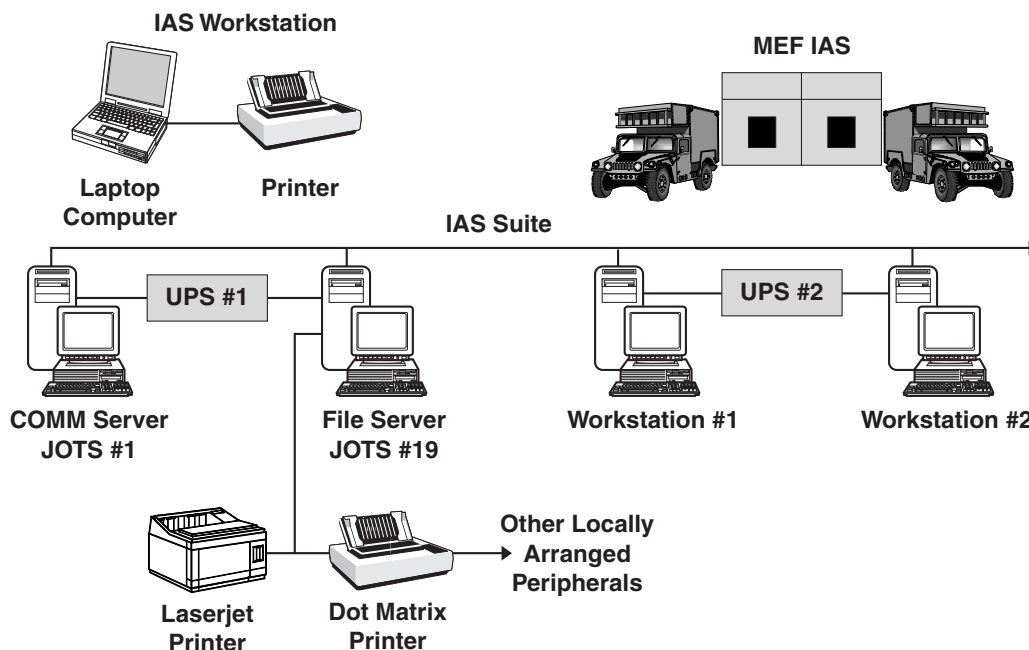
IAS Workstation

Laptop Computer

Printer

MEF IAS

IAS Suite

UPS #1

UPS #2

COMM Server JOTS #1

File Server JOTS #19

Workstation #1

Workstation #2

Laserjet Printer

Dot Matrix Printer

Other Locally Arranged Peripherals